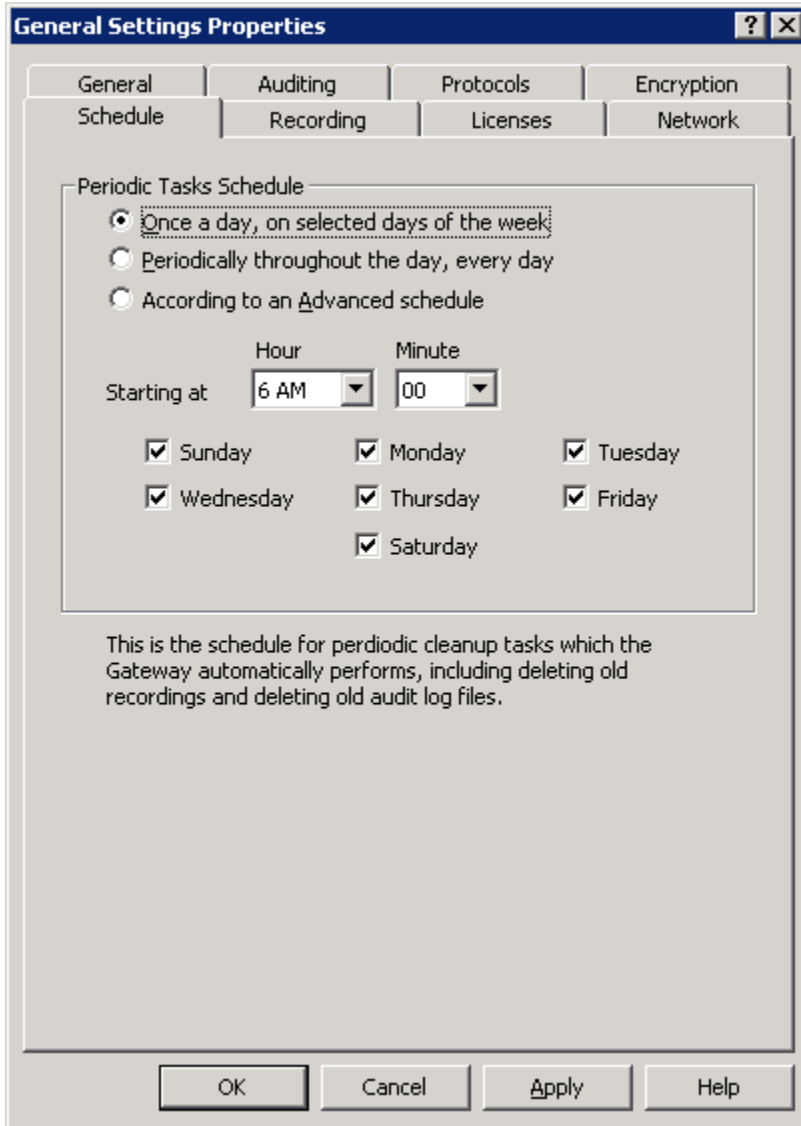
General Settings Properties

?

General | Auditing | Protocols | Encryption
Schedule | Recording | Licenses | Network

Periodic Tasks Schedule

Once a day, on selected days of the week

Periodically throughout the day, every day

According to an Advanced schedule

Hour

Minute

Starting at 6 AM 00

Sunday
Monday
Tuesday
Wednesday
Thursday
Friday
Saturday

This is the schedule for perdiodic cleanup tasks which the Gateway automatically performs, including deleting old recordings and deleting old audit log files.

OK Cancel Apply Help